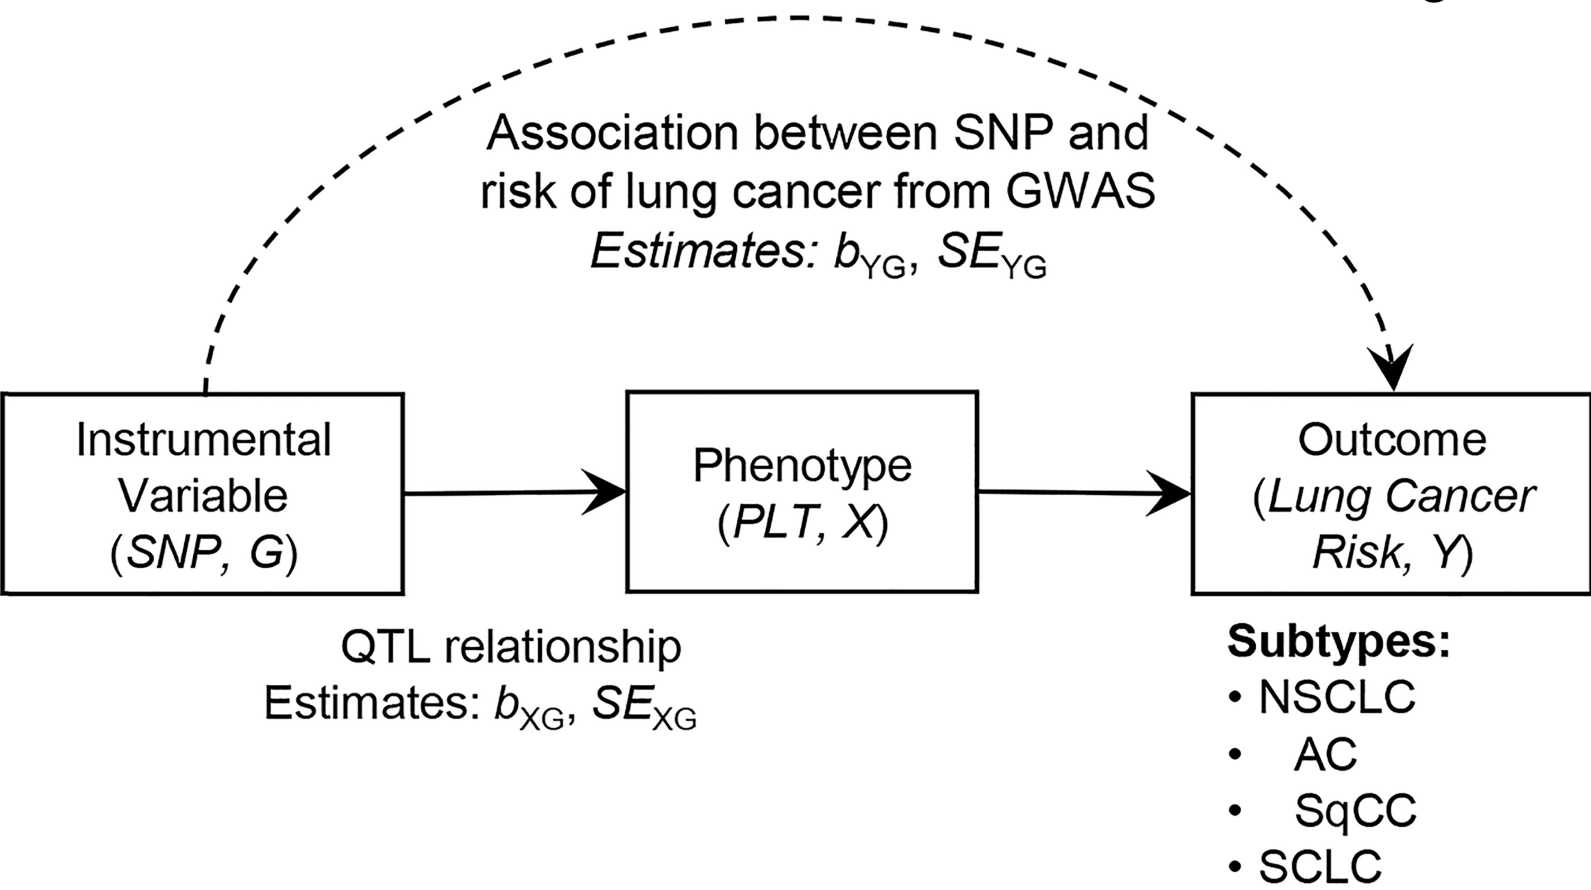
Association between SNP and risk of lung cancer from GWAS
*Estimates:* $b_{YG}$, $SE_{YG}$

Instrumental Variable (*SNP, G*)

Phenotype (*PLT, X*)

Outcome (*Lung Cancer Risk, Y*)

QTL relationship
Estimates: $b_{XG}$, $SE_{XG}$

**Subtypes:**
• NSCLC
• AC
• SqCC
• SCLC